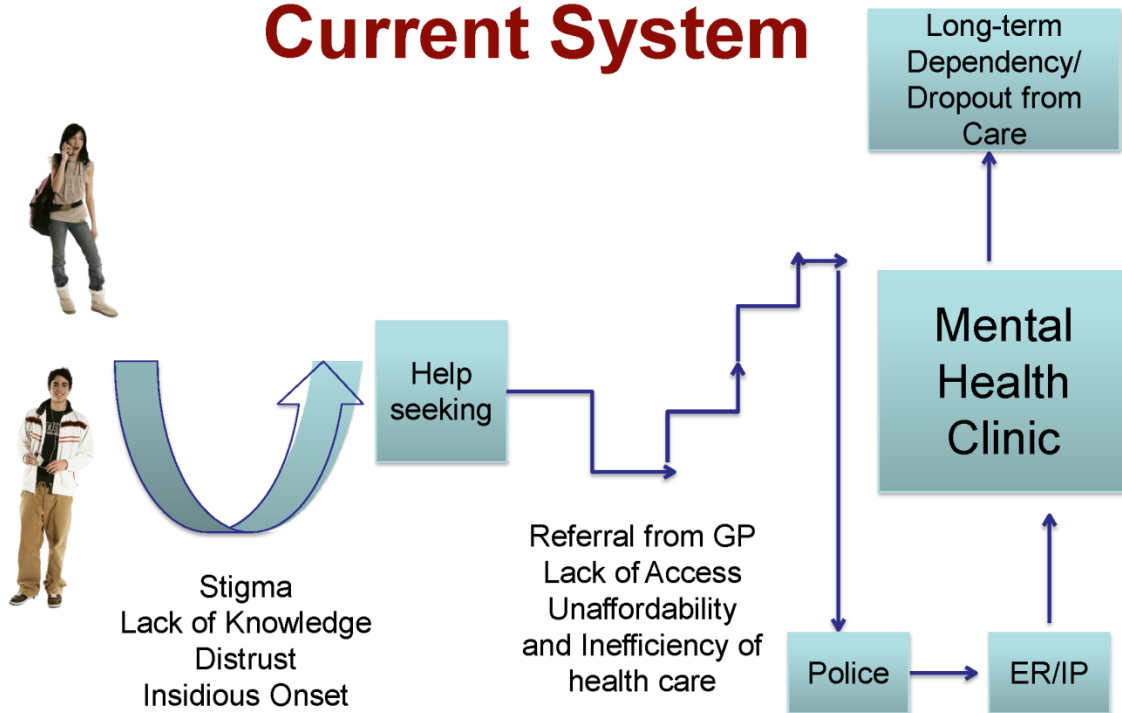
Current System

Long-term Dependency/ Dropout from Care

Help seeking

Mental Health Clinic

Stigma
Lack of Knowledge
Distrust
Insidious Onset

Referral from GP
Lack of Access
Unaffordability
and Inefficiency of health care

Police

ER/IP